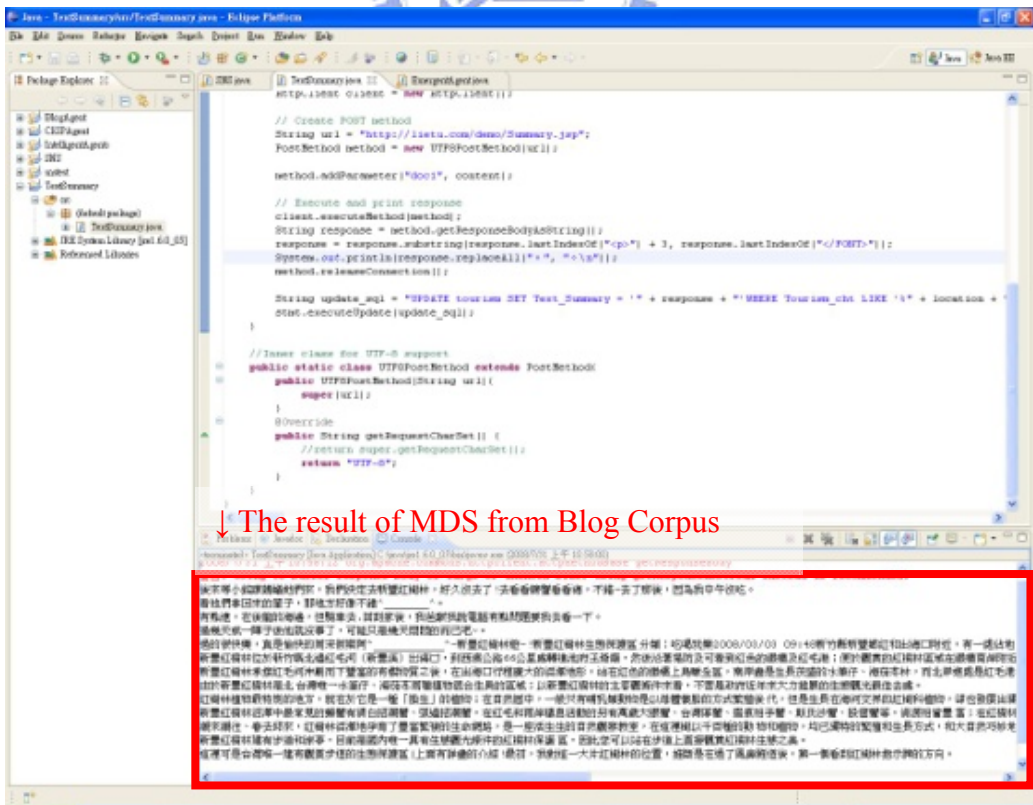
Java - TextSummary/src/TextSummary.java - Eclipse Platform

File Edit Source Refactor Navigate Search Project Run Window Help

Package Explorer

BlogA.gnot
CKIPAgent
IntelligentA.gnob
JNI
sratest
TextSummary
src
(default package)
TextSummary.java
JRE System Library [jre1.6.0_03]
Referenced Libraries

JNI.java TextSummary.java ExcerptA.gnot.java

HttpClient client = new HttpClient();

// Create POST method
String url = "http://lietu.com/demo/Summary.jsp";
PostMethod method = new UTF8PostMethod(url);

method.addParameter("doc1", content);

// Execute and print response
client.executeMethod(method);
String response = method.getResponseBodyAsString();
response = response.substring(response.lastIndexOf("<p>") + 3, response.lastIndexOf("</FONT>"));
System.out.println(response.replaceAll("。", "。\n"));
method.releaseConnection();

String update_sql = "UPDATE tourism SET Text_Summary = '" + response + "' WHERE Tourism_cht LIKE '%" + location + "
stat.executeUpdate(update_sql);
}

//Inner class for UTF-8 support
public static class UTF8PostMethod extends PostMethod{
public UTF8PostMethod(String url){
super(url);
}
@Override
public String getRequestCharSet() {
//return super.getRequestCharSet();
return "UTF-8";
}
}

↓The result of MDS from Blog Corpus

Problems Javadoc Declaration Console

<terminated> TextSummary [Java Application] C:\jre\bin\javaw.exe (2008/7/21 上午 10:58:00)

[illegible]